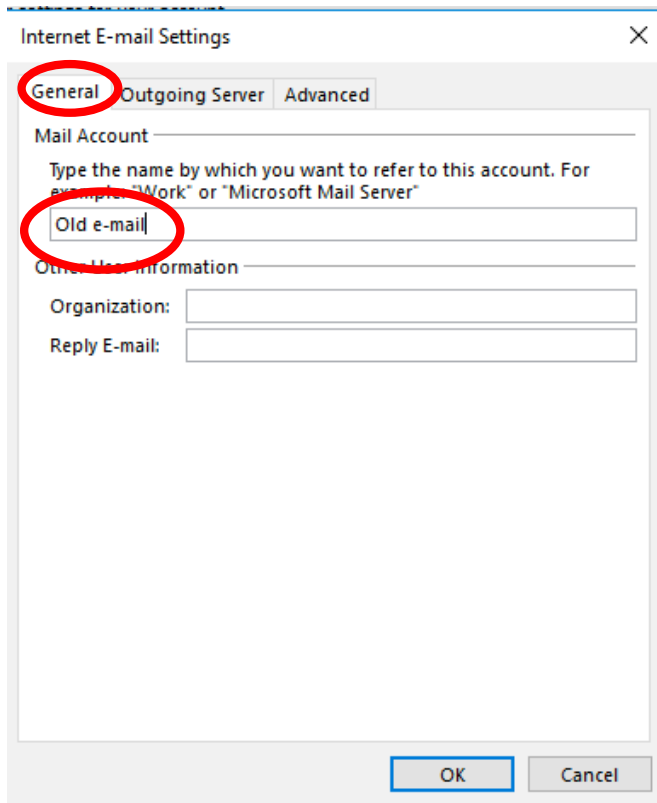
Internet E-mail Settings

General
Outgoing Server
Advanced

Mail Account

Type the name by which you want to refer to this account. For example: "Work" or "Microsoft Mail Server"

Old e-mail

Other User Information

Organization:

Reply E-mail:

OK
Cancel